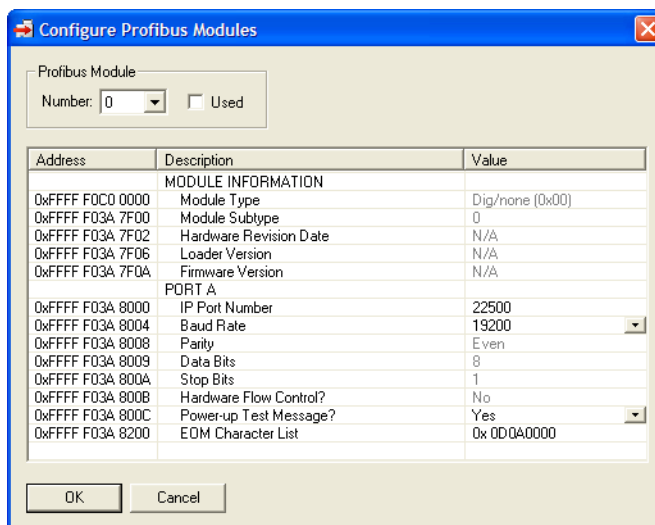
Configure Profibus Modules

Profibus Module

Number: 0

Used

| Address | Description | Value |
|---|---|---|
| | MODULE INFORMATION | |
| 0xFFFF F0C0 0000 | Module Type | Dig/none (0x00) |
| 0xFFFF F03A 7F00 | Module Subtype | 0 |
| 0xFFFF F03A 7F02 | Hardware Revision Date | N/A |
| 0xFFFF F03A 7F06 | Loader Version | N/A |
| 0xFFFF F03A 7F0A | Firmware Version | N/A |
| | PORT A | |
| 0xFFFF F03A 8000 | IP Port Number | 22500 |
| 0xFFFF F03A 8004 | Baud Rate | 19200 |
| 0xFFFF F03A 8008 | Parity | Even |
| 0xFFFF F03A 8009 | Data Bits | 8 |
| 0xFFFF F03A 800A | Stop Bits | 1 |
| 0xFFFF F03A 800B | Hardware Flow Control? | No |
| 0xFFFF F03A 800C | Power-up Test Message? | Yes |
| 0xFFFF F03A 8200 | EOM Character List | 0x 0D0A0000 |

OK

Cancel